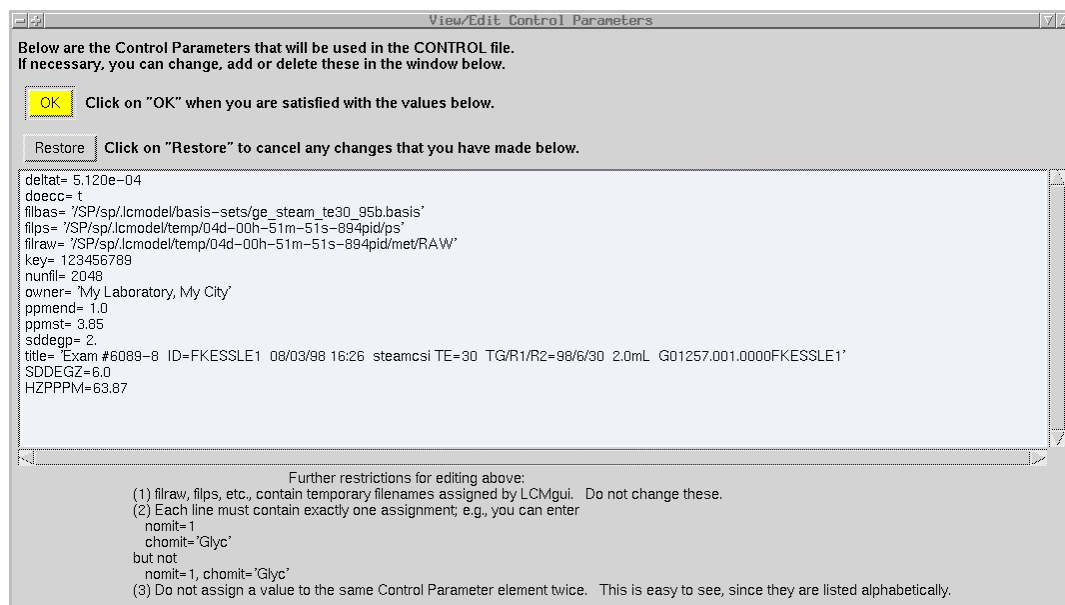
View/Edit Control Parameters

Below are the Control Parameters that will be used in the CONTROL file.
If necessary, you can change, add or delete these in the window below.

OK Click on "OK" when you are satisfied with the values below.

Restore Click on "Restore" to cancel any changes that you have made below.

deltat= 5.120e−04
doecc= t
filbas= '/SP/sp/.lcmodel/basis−sets/ge_steam_te30_95b.basis'
filps= '/SP/sp/.lcmodel/temp/04d−00h−51m−51s−894pid/ps'
filraw= '/SP/sp/.lcmodel/temp/04d−00h−51m−51s−894pid/met/RAW'
key= 123456789
nunfil= 2048
owner= 'My Laboratory, My City'
ppmend= 1.0
ppmst= 3.85
sddegp= 2.
title= 'Exam #6089−8 ID=FKESSLE1 08/03/98 16:26 steamcsi TE=30 TG/R1/R2=98/6/30 2.0mL G01257.001.0000FKESSLE1'
SDDEGZ=6.0
HZPPPM=63.87

Further restrictions for editing above:
(1) filraw, filps, etc., contain temporary filenames assigned by LCMgui. Do not change these.
(2) Each line must contain exactly one assignment; e.g., you can enter
nomit=1
chomit='Glyc'
but not
nomit=1, chomit='Glyc'
(3) Do not assign a value to the same Control Parameter element twice. This is easy to see, since they are listed alphabetically.